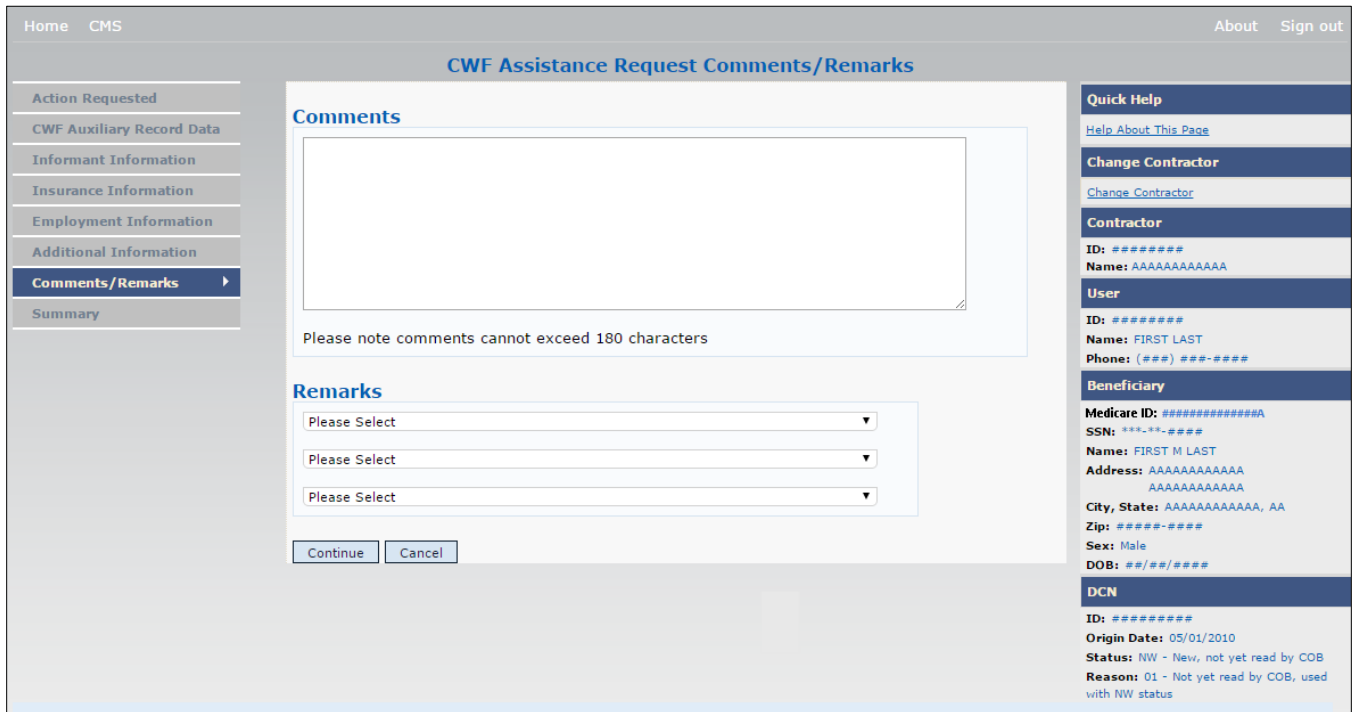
Home CMS

About Sign out

CWF Assistance Request Comments/Remarks

Action Requested
CWF Auxiliary Record Data
Informant Information
Insurance Information
Employment Information
Additional Information
Comments/Remarks
Summary

Comments

Please note comments cannot exceed 180 characters

Remarks

Please Select
Please Select
Please Select

Continue Cancel

Quick Help
Help About This Page

Change Contractor
Change Contractor

Contractor
ID: ########
Name: AAAAAAAAAAAA

User
ID: ########
Name: FIRST LAST
Phone: (###) ###-####

Beneficiary
Medicare ID: #############A
SSN: ***-**-####
Name: FIRST M LAST
Address: AAAAAAAAAAAA AAAAAAAAAAAA
City, State: AAAAAAAAAAAA, AA
Zip: #####-####
Sex: Male
DOB: ##/##/####

DCN
ID: #########
Origin Date: 05/01/2010
Status: NW - New, not yet read by COB
Reason: 01 - Not yet read by COB, used with NW status